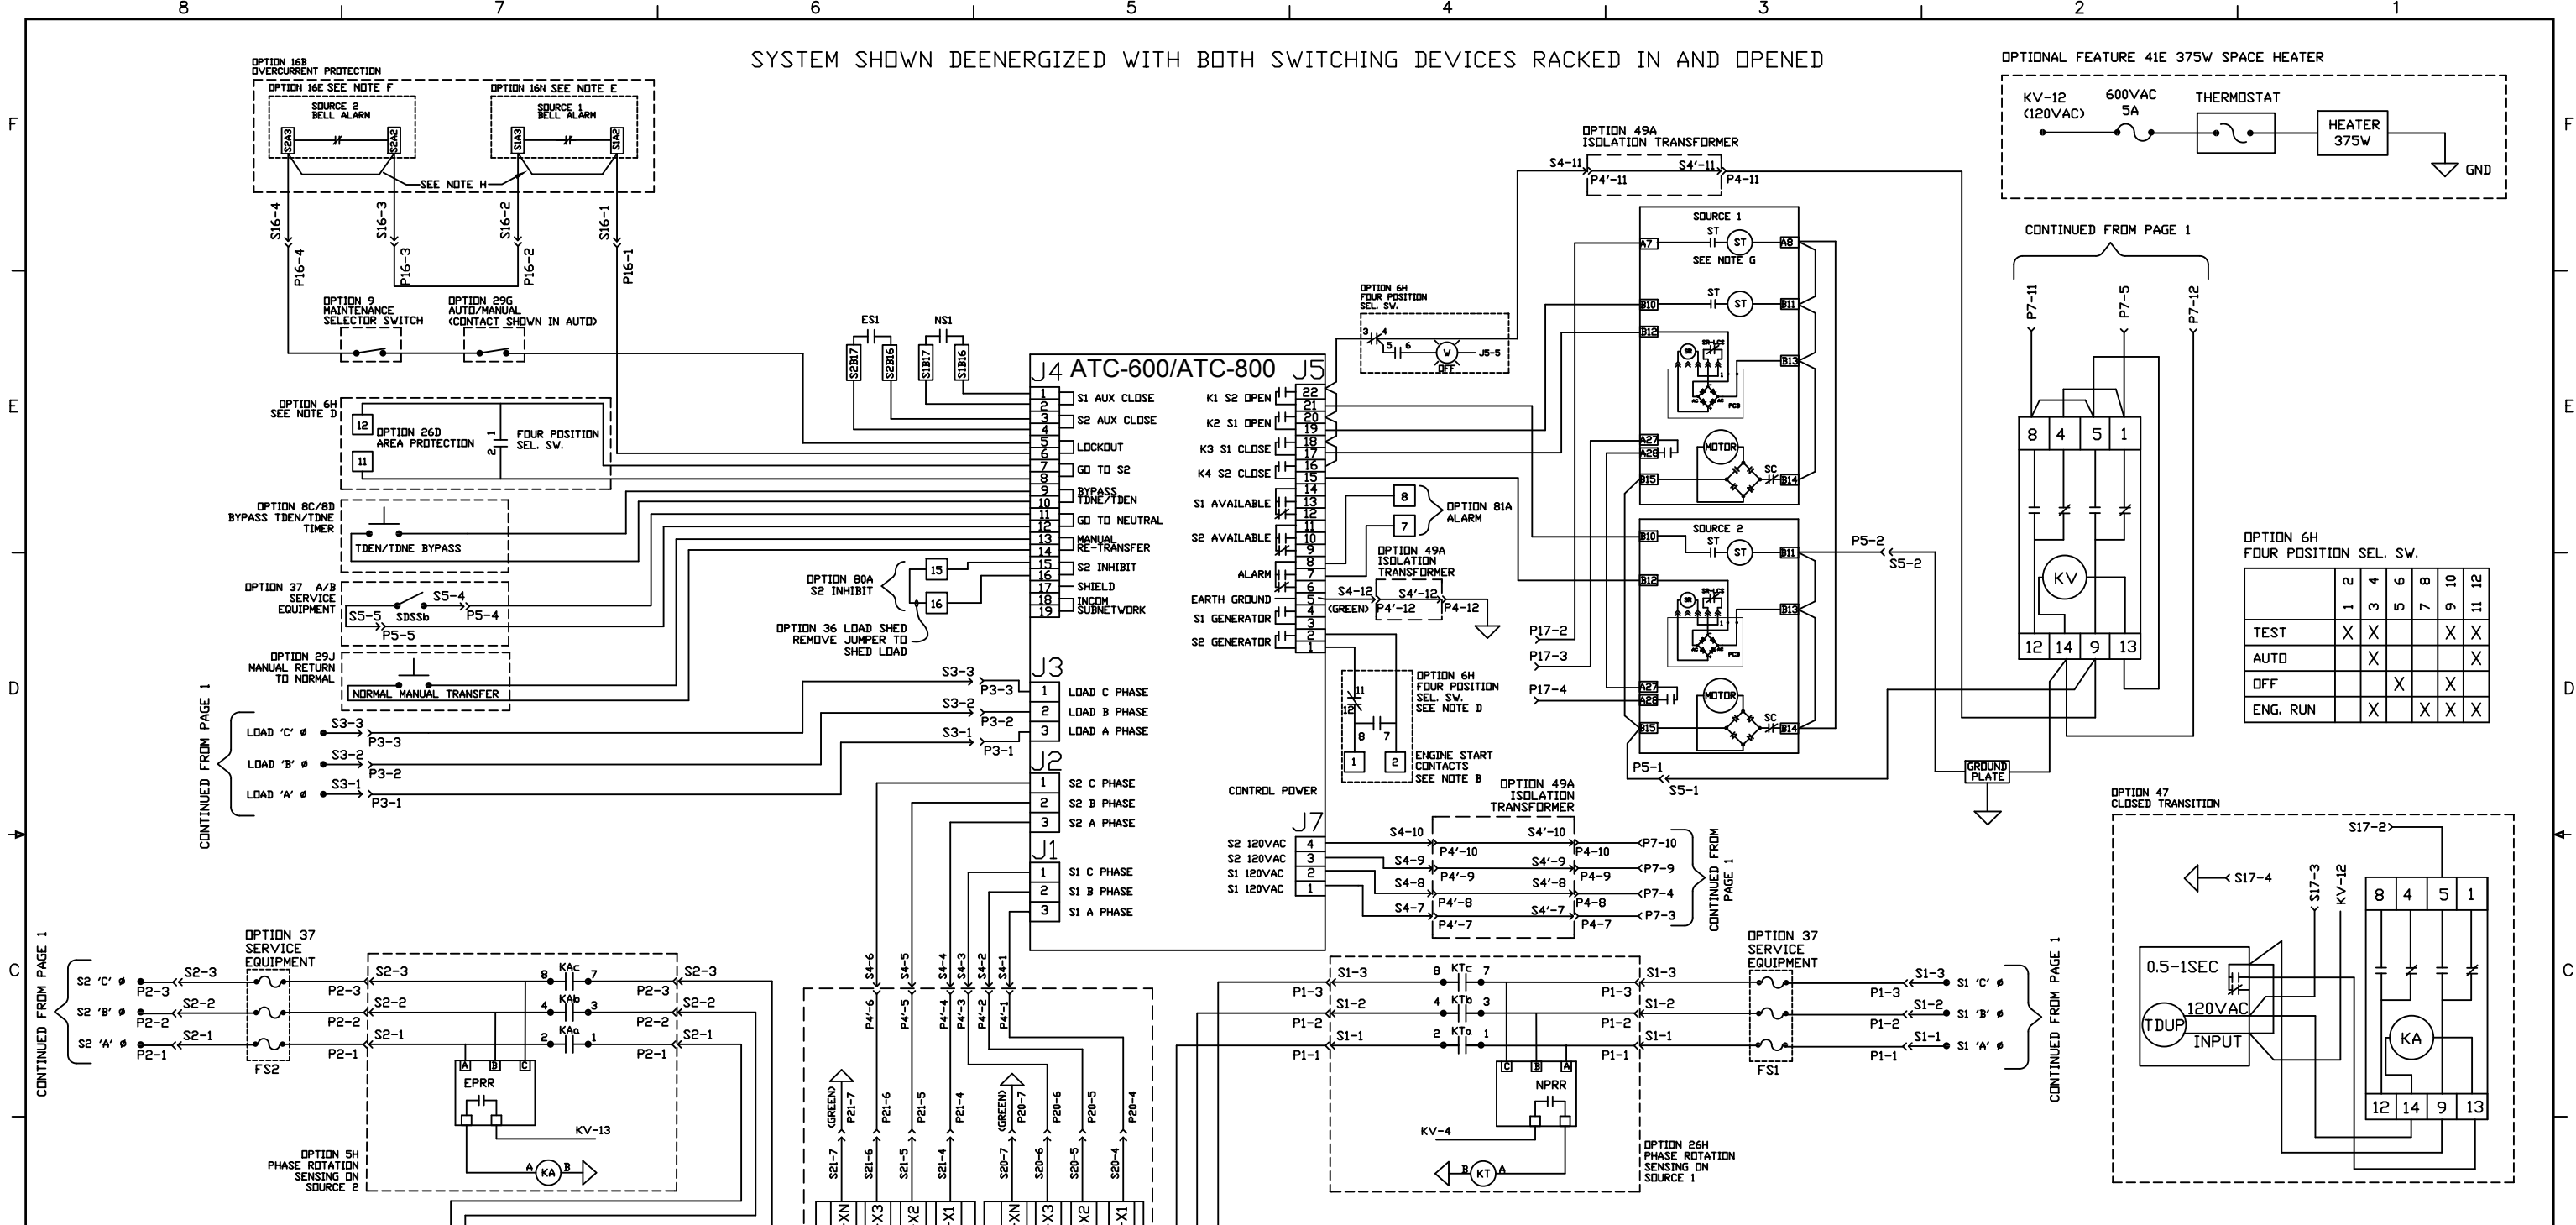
8 7 6 5 4 3 2 1

F E D C

SYSTEM SHOWN DEENERGIZED WITH BOTH SWITCHING DEVICES RACKED IN AND OPENED

OPTIONAL FEATURE 41E 375W SPACE HEATER
KV-12 (120VAC) 600VAC 5A THERMOSTAT HEATER 375W GND

OPTION 16B OVERCURRENT PROTECTION
OPTION 16E SEE NOTE F
SOURCE 2 BELL ALARM
S2A3 S2A2
OPTION 16N SEE NOTE E
SOURCE 1 BELL ALARM
S1A3 S1A2
SEE NOTE H
S16-4 S16-3 S16-2 S16-1
P16-4 P16-3 P16-2 P16-1

OPTION 9 MAINTENANCE SELECTOR SWITCH
OPTION 29G AUTO/MANUAL (CONTACT SHOWN IN AUTO)

OPTION 49A ISOLATION TRANSFORMER
S4-11 S4'-11 P4'-11 P4-11

SOURCE 1
A7 ST ST A8
SEE NOTE G
B10 ST ST B11
B12 B13
MOTOR
A27 A28 B15 SC B14
PCB

SOURCE 2
B10 ST ST B11
B12 B13
MOTOR
A27 A28 B15 SC B14

CONTINUED FROM PAGE 1
P7-11 P7-5 P7-12
8 4 5 1
KV
12 14 9 13

OPTION 6H FOUR POSITION SEL. SW.
3 4 5 6 W J5-5 OFF

ES1 NS1
S2B17 S2B16 S1B17 S1B16

J4 ATC-600/ATC-800 J5
1 S1 AUX CLOSE
2
3 S2 AUX CLOSE
4
5 LOCKOUT
6
7 GO TO S2
8
9 BYPASS TDNE/TDEN
10
11 GO TO NEUTRAL
12
13 MANUAL RE-TRANSFER
14
15 S2 INHIBIT
16
17 SHIELD
18 INCOM
19 SUBNETWORK

K1 S2 OPEN 22 21
K2 S1 OPEN 20 19
K3 S1 CLOSE 18 17
K4 S2 CLOSE 16 15
S1 AVAILABLE 14 13 12
S2 AVAILABLE 11 10 9
ALARM 8 7
EARTH GROUND 6 5
S1 GENERATOR 4 3
S2 GENERATOR 2 1

8 7 OPTION 81A ALARM
OPTION 49A ISOLATION TRANSFORMER
S4-12 S4'-12 (GREEN) P4'-12 P4-12

OPTION 6H SEE NOTE D
12 11
OPTION 26D AREA PROTECTION
1 2 FOUR POSITION SEL. SW.

OPTION 8C/8D BYPASS TDEN/TDNE TIMER
TDEN/TDNE BYPASS

OPTION 37 A/B SERVICE EQUIPMENT
S5-4 S5-5 SDSSb P5-4 P5-5

OPTION 29J MANUAL RETURN TO NORMAL
NORMAL MANUAL TRANSFER

OPTION 80A S2 INHIBIT 15 16
OPTION 36 LOAD SHED REMOVE JUMPER TO SHED LOAD

J3
S3-3 P3-3 1 LOAD C PHASE
S3-2 P3-2 2 LOAD B PHASE
S3-1 P3-1 3 LOAD A PHASE

CONTINUED FROM PAGE 1
LOAD 'C' ø S3-3 P3-3
LOAD 'B' ø S3-2 P3-2
LOAD 'A' ø S3-1 P3-1

J2
1 S2 C PHASE
2 S2 B PHASE
3 S2 A PHASE

J1
1 S1 C PHASE
2 S1 B PHASE
3 S1 A PHASE

CONTROL POWER
J7
S2 120VAC 4
S2 120VAC 3
S1 120VAC 2
S1 120VAC 1

OPTION 6H FOUR POSITION SEL. SW. SEE NOTE D
11 12 8 7 1 2
ENGINE START CONTACTS SEE NOTE B

OPTION 49A ISOLATION TRANSFORMER
S4-10 S4'-10 P4'-10 P4-10 P7-10
S4-9 S4'-9 P4'-9 P4-9 P7-9
S4-8 S4'-8 P4'-8 P4-8 P7-4
S4-7 S4'-7 P4'-7 P4-7 P7-3
CONTINUED FROM PAGE 1

P17-2 P17-3 P17-4
P5-2 S5-2
P5-1 S5-1
GROUND PLATE

OPTION 6H FOUR POSITION SEL. SW.
| | 1-2 | 3-4 | 5-6 | 7-8 | 9-10 | 11-12 |
|---|---|---|---|---|---|---|
| TEST | X | X | | | X | X |
| AUTO | | X | | | | X |
| OFF | | | X | | X | |
| ENG. RUN | | X | | X | X | X |

OPTION 47 CLOSED TRANSITION
S17-2 S17-4 S17-3 KV-12
8 4 5 1
0.5-1SEC
TDUP 120VAC INPUT
KA
12 14 9 13

CONTINUED FROM PAGE 1
S2 'C' ø P2-3 S2-3
S2 'B' ø P2-2 S2-2
S2 'A' ø P2-1 S2-1
OPTION 37 SERVICE EQUIPMENT
FS2
P2-3 S2-3 P2-2 S2-2 P2-1 S2-1
8 KAc 7
4 KAb 3
2 KAa 1
P2-3 S2-3 P2-2 S2-2 P2-1 S2-1
A B C
EPRR
KV-13
A KA B
OPTION 5H PHASE ROTATION SENSING ON SOURCE 2

S4-6 S4-5 S4-4 S4-3 S4-2 S4-1
P4'-6 P4'-5 P4'-4 P4'-3 P4'-2 P4'-1
(GREEN) P21-7 P21-6 P21-5 P21-4
(GREEN) P20-7 P20-6 P20-5 P20-4
S21-7 S21-6 S21-5 S21-4
S20-7 S20-6 S20-5 S20-4
XN X3 X2 X1 XN X3 X2 X1

P1-3 S1-3 P1-2 S1-2 P1-1 S1-1
8 KTc 7
4 KTb 3
2 KTa 1
P1-3 S1-3 P1-2 S1-2 P1-1 S1-1
C B A
NPRR
KV-4
B KT A
OPTION 26H PHASE ROTATION SENSING ON SOURCE 1

OPTION 37 SERVICE EQUIPMENT
FS1
P1-3 S1-3 S1 'C' ø
P1-2 S1-2 S1 'B' ø
P1-1 S1-1 S1 'A' ø
CONTINUED FROM PAGE 1